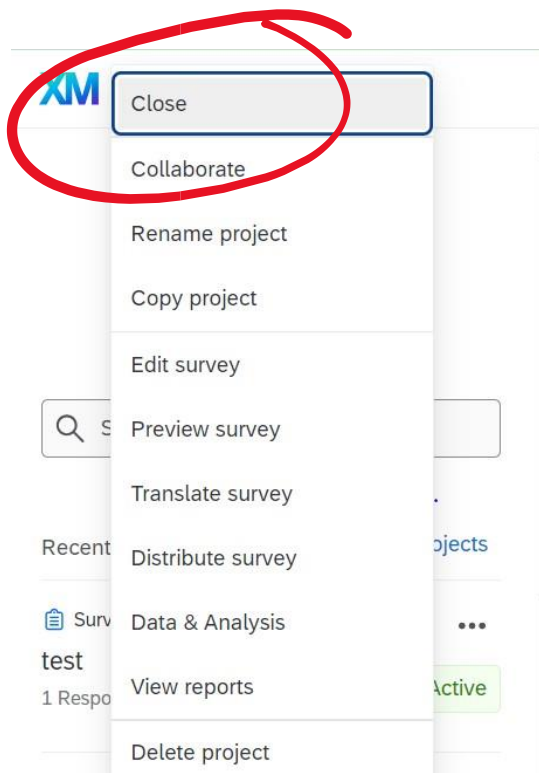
XM

Close

Collaborate

Rename project

Copy project

Edit survey

Preview survey

Translate survey

Distribute survey

Data & Analysis

View reports

Delete project

Recent

ojects

Surv

test

1 Respo

Active